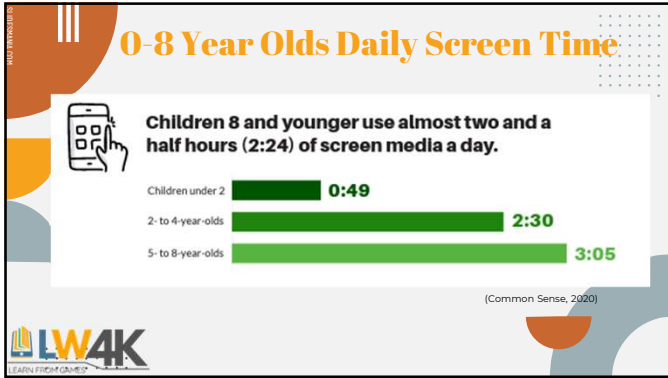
0-8 Year Olds Daily Screen Time

Children 8 and younger use almost two and a half hours (2:24) of screen media a day.

Children under 2 0:49

2- to 4-year-olds 2:30

5- to 8-year-olds 3:05

(Common Sense, 2020)

LW4K

LEARN FROM GAMES